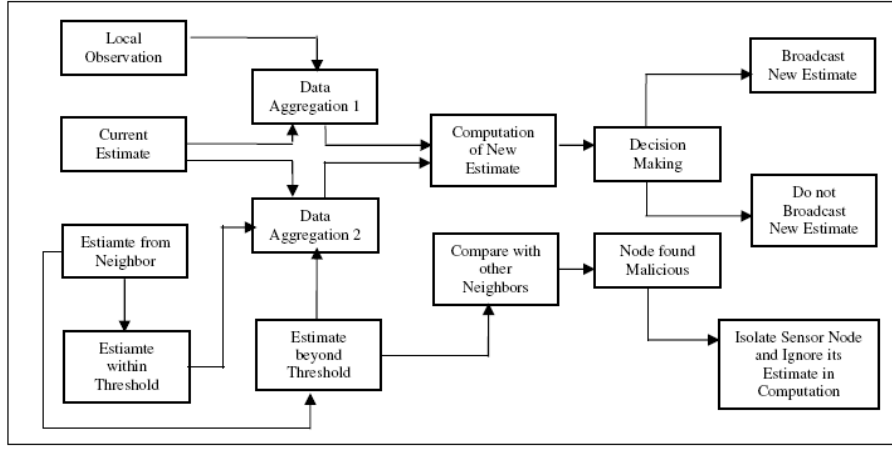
Local Observation

Data Aggregation 1

Current Estimate

Computation of New Estimate

Decision Making

Broadcast New Estimate

Do not Broadcast New Estimate

Data Aggregation 2

Estiamte from Neighbor

Compare with other Neighbors

Node found Malicious

Estiamte within Threshold

Estimate beyond Threshold

Isolate Sensor Node and Ignore its Estimate in Computation